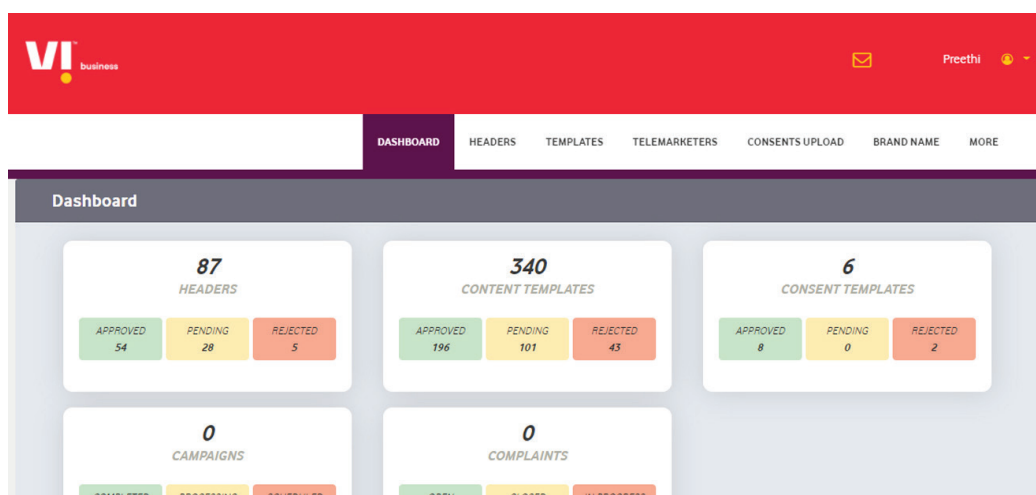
VI business

Preethi

DASHBOARD HEADERS TEMPLATES TELEMARKETERS CONSENTS UPLOAD BRAND NAME MORE

Dashboard

87
HEADERS

| APPROVED | PENDING | REJECTED |
|---|---|---|
| 54 | 28 | 5 |

340
CONTENT TEMPLATES

| APPROVED | PENDING | REJECTED |
|---|---|---|
| 196 | 101 | 43 |

6
CONSENT TEMPLATES

| APPROVED | PENDING | REJECTED |
|---|---|---|
| 8 | 0 | 2 |

0
CAMPAIGNS

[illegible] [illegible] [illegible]

0
COMPLAINTS

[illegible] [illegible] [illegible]